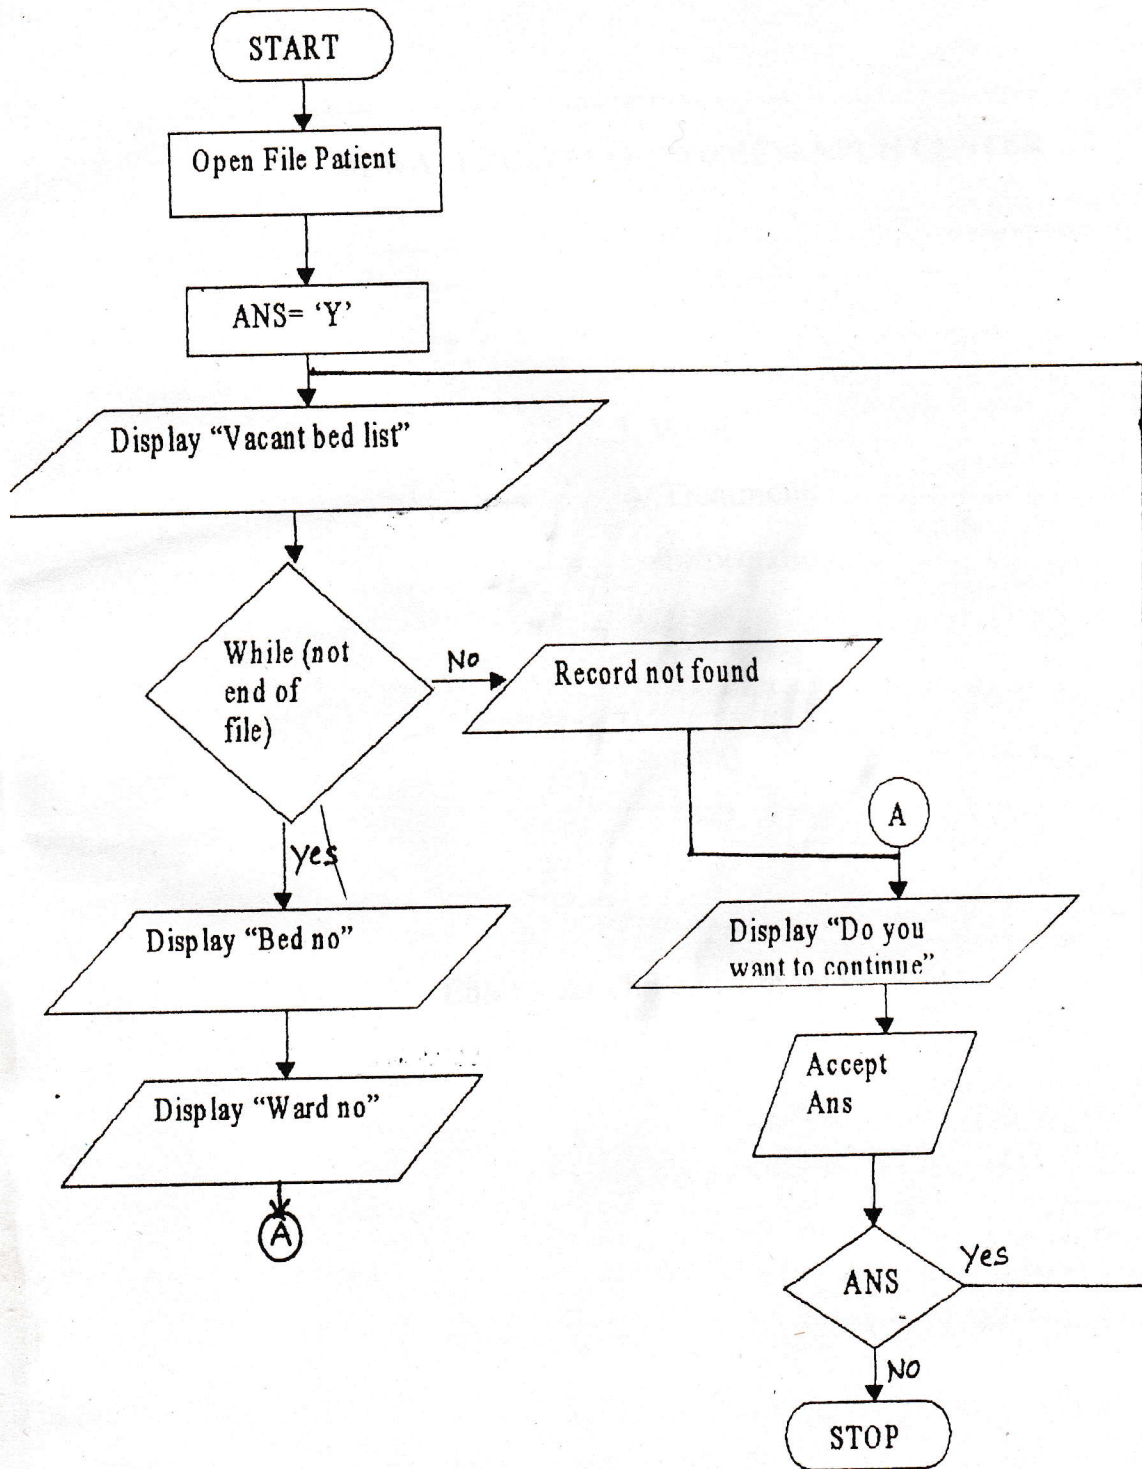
START

Open File Patient

ANS= 'Y'

Display "Vacant bed list"

While (not end of file)

No

Record not found

A

yes

Display "Bed no"

Display "Do you want to continue"

Display "Ward no"

Accept Ans

A

Yes

ANS

NO

STOP